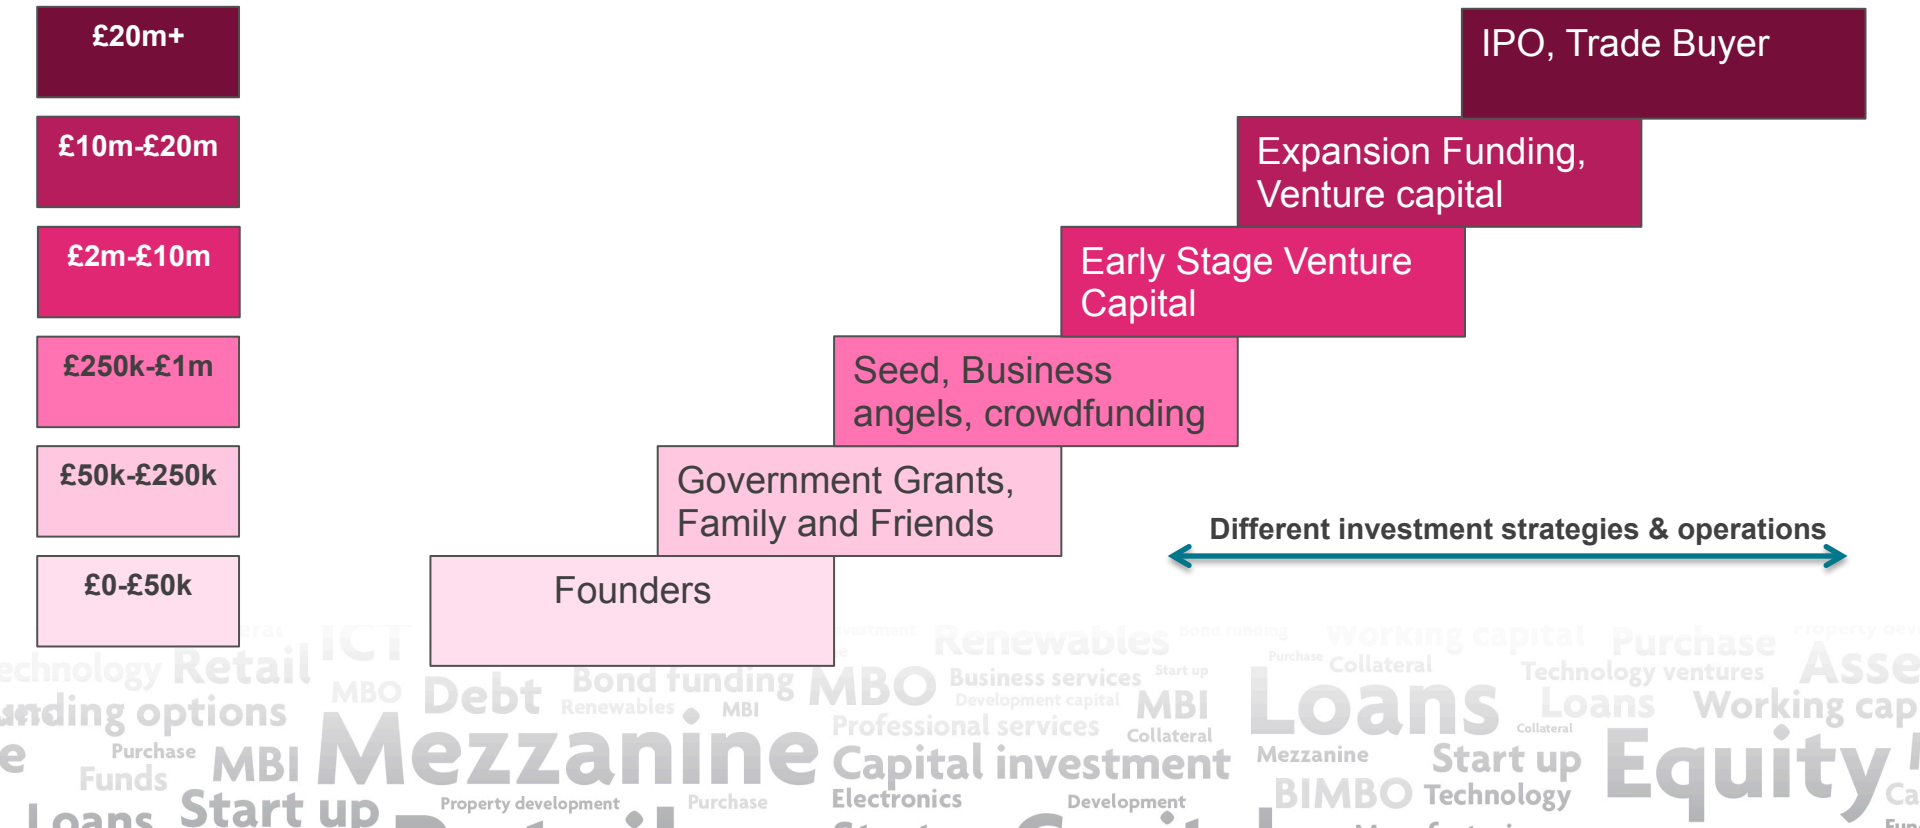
£20m+

£10m-£20m

£2m-£10m

£250k-£1m

£50k-£250k

£0-£50k

IPO, Trade Buyer

Expansion Funding, Venture capital

Early Stage Venture Capital

Seed, Business angels, crowdfunding

Government Grants, Family and Friends

Founders

Different investment strategies & operations

echnology Retail ICT MBO Debt Bond funding Renewables MBI MBO Renewables Business services Start up Development capital MBI Working capital Purchase Collateral Purchase Technology ventures Loans Working cap Asse nding options Purchase Funds MBI Mezzanine Professional services Collateral Loans Collateral Mezzanine Start up Equity Loans Start up Property development Purchase Capital investment Electronics Development BIMBO Technology Ca